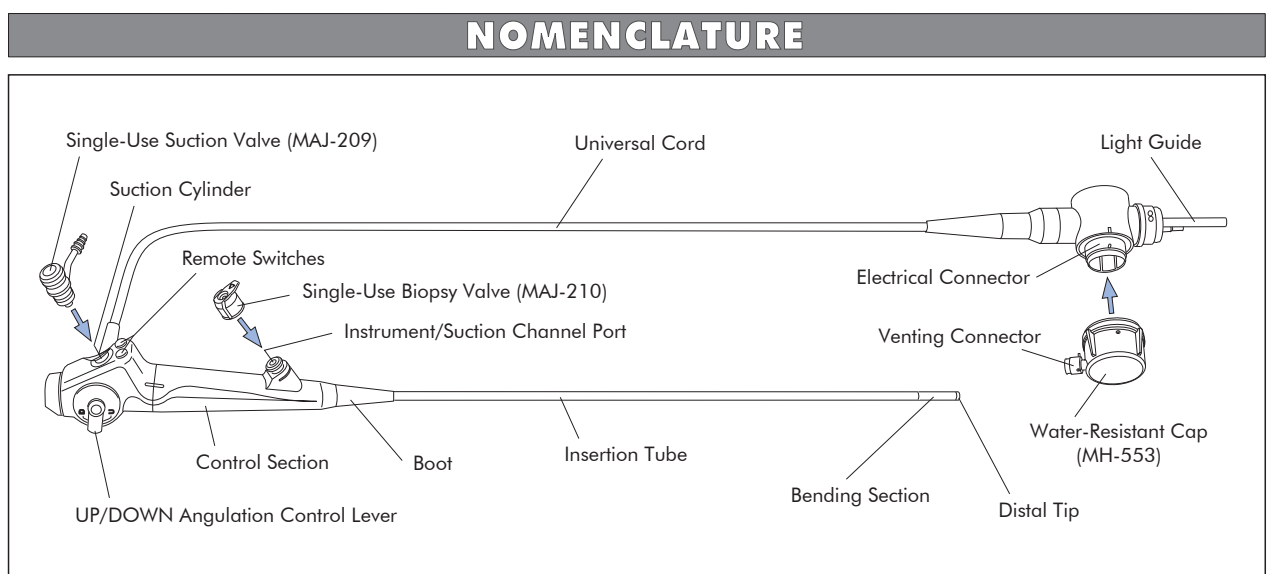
NOMENCLATURE

Single-Use Suction Valve (MAJ-209)

Suction Cylinder

Remote Switches

Single-Use Biopsy Valve (MAJ-210)

Instrument/Suction Channel Port

Universal Cord

Light Guide

Electrical Connector

Venting Connector

Water-Resistant Cap (MH-553)

Control Section

Boot

Insertion Tube

Bending Section

Distal Tip

UP/DOWN Angulation Control Lever